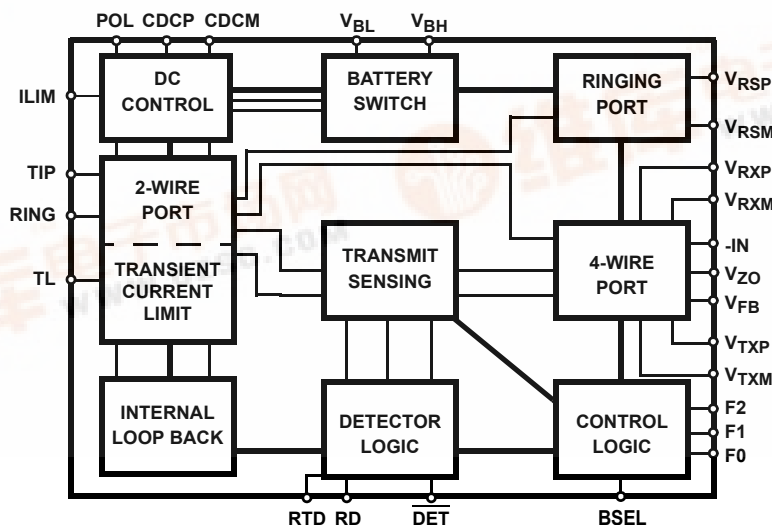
POL CDCP CDCM

$V_{BL}$ $V_{BH}$

ILIM

DC CONTROL

BATTERY SWITCH

RINGING PORT

$V_{RSP}$

$V_{RSM}$

TIP

RING

TL

2-WIRE PORT

TRANSIENT CURRENT LIMIT

TRANSMIT SENSING

4-WIRE PORT

$V_{RXP}$

$V_{RXM}$

-IN

$V_{ZO}$

$V_{FB}$

$V_{TXP}$

$V_{TXM}$

INTERNAL LOOP BACK

DETECTOR LOGIC

CONTROL LOGIC

F2

F1

F0

RTD RD $\overline{DET}$ BSEL